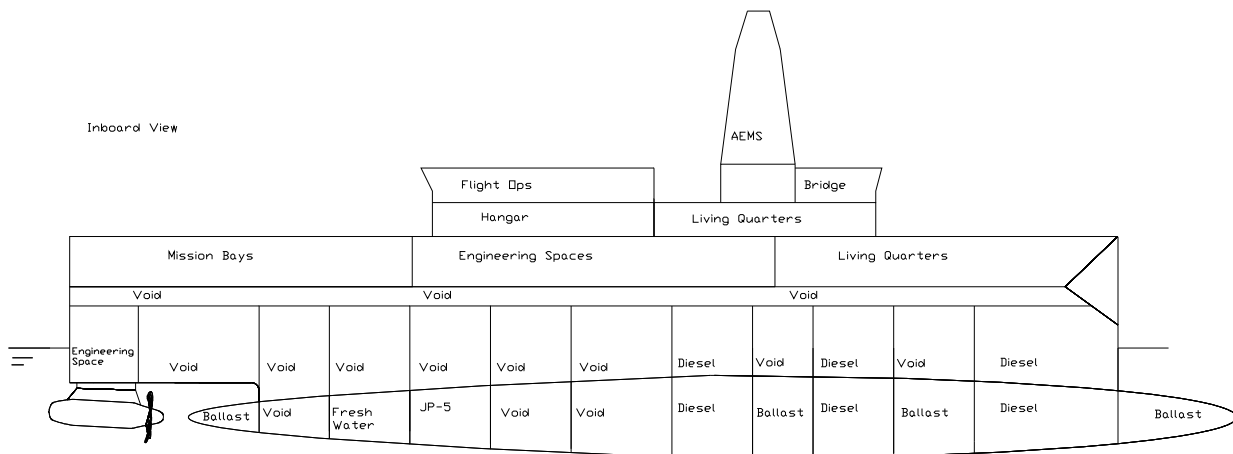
Inboard View

AEMS

Flight Ops

Bridge

Hangar

Living Quarters

Mission Bays

Engineering Spaces

Living Quarters

Void

Void

Void

Engineering Space

Void

Void

Void

Void

Void

Void

Diesel

Void

Diesel

Void

Diesel

Ballast

Void

Fresh Water

JP-5

Void

Void

Diesel

Ballast

Diesel

Ballast

Diesel

Ballast